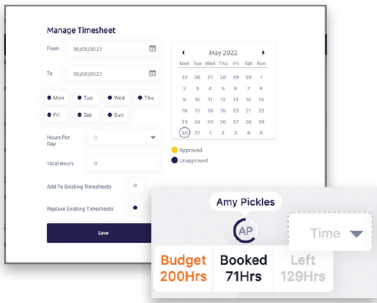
Manage Timesheet

From 30/05/2022

To 30/05/2022

Mon Tue Wed Thu Fri Sat Sun

Hours Per Day 0

Total Hours 0

Add To Existing Timesheets

Replace Existing Timesheets

Save

May 2022

| Mon | Tue | Wed | Thu | Fri | Sat | Sun |
|---|---|---|---|---|---|---|
| 25 | 26 | 27 | 28 | 29 | 30 | 1 |
| 2 | 3 | 4 | 5 | 6 | 7 | 8 |
| 9 | 10 | 11 | 12 | 13 | 14 | 15 |
| 16 | 17 | 18 | 19 | 20 | 21 | 22 |
| 23 | 24 | 25 | 26 | 27 | 28 | 29 |
| 30 | 31 | 1 | 2 | 3 | 4 | 5 |

Approved
Unapproved

Amy Pickles

AP

Time

Budget 200Hrs
Booked 71Hrs
Left 129Hrs